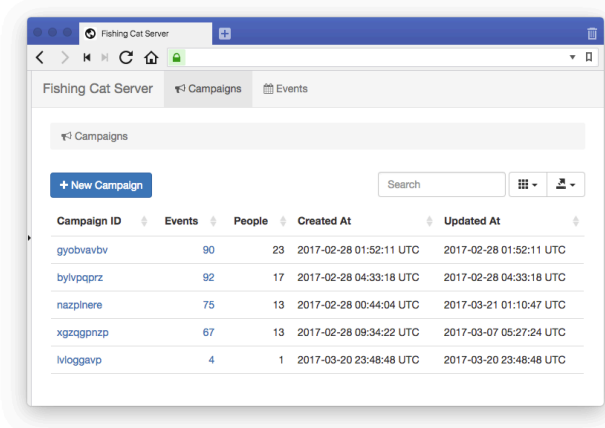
Fishing Cat Server

Fishing Cat Server | Campaigns | Events

Campaigns

+ New Campaign

Search

| Campaign ID | Events | People | Created At | Updated At |
|---|---|---|---|---|
| gyobvavbv | 90 | 23 | 2017-02-28 01:52:11 UTC | 2017-02-28 01:52:11 UTC |
| bylvpqprz | 92 | 17 | 2017-02-28 04:33:18 UTC | 2017-02-28 04:33:18 UTC |
| nazplnere | 75 | 13 | 2017-02-28 00:44:04 UTC | 2017-03-21 01:10:47 UTC |
| xgzqgpnzp | 67 | 13 | 2017-02-28 09:34:22 UTC | 2017-03-07 05:27:24 UTC |
| lvloggavp | 4 | 1 | 2017-03-20 23:48:48 UTC | 2017-03-20 23:48:48 UTC |